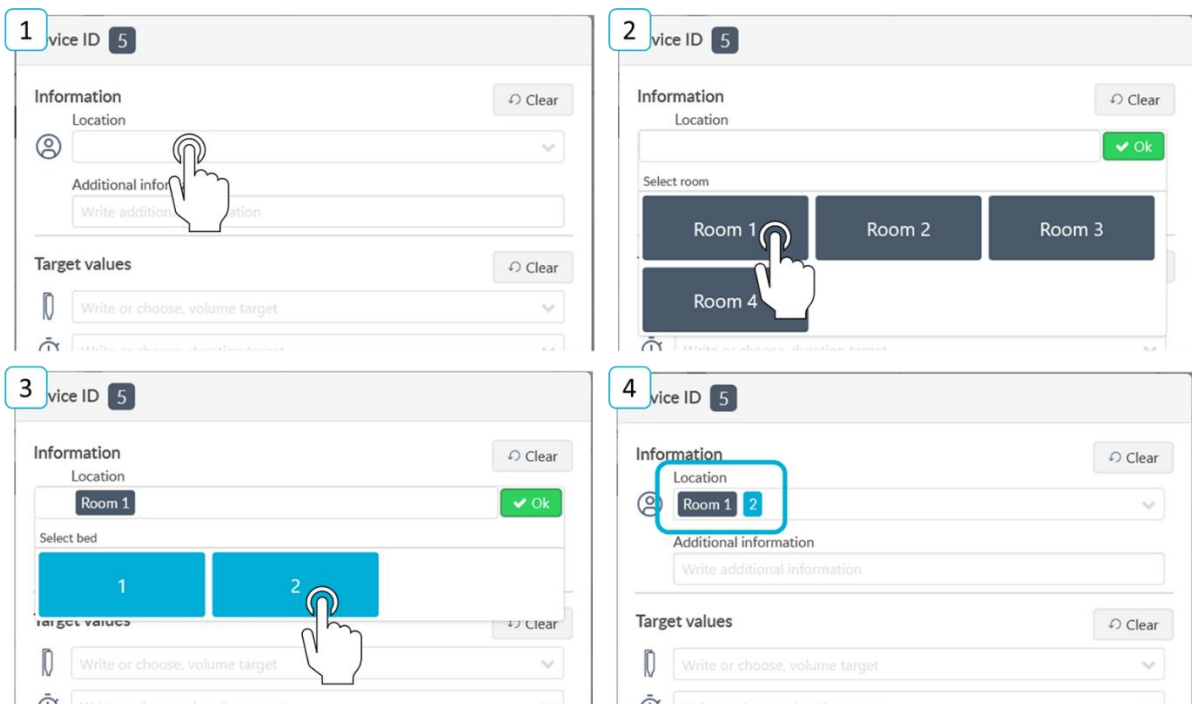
1
vice ID 5

Information
Clear
Location
Additional infor
Write addition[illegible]ation

Target values
Clear
Write or choose, volume target
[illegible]

2
vice ID 5

Information
Clear
Location
Ok
Select room
Room 1
Room 2
Room 3
Room 4
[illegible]

3
vice ID 5

Information
Clear
Location
Room 1
Ok
Select bed
1
2
Target values
Clear
Write or choose, volume target
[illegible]

4
vice ID 5

Information
Clear
Location
Room 1 2
Additional information
Write additional information

Target values
Clear
Write or choose, volume target
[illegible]